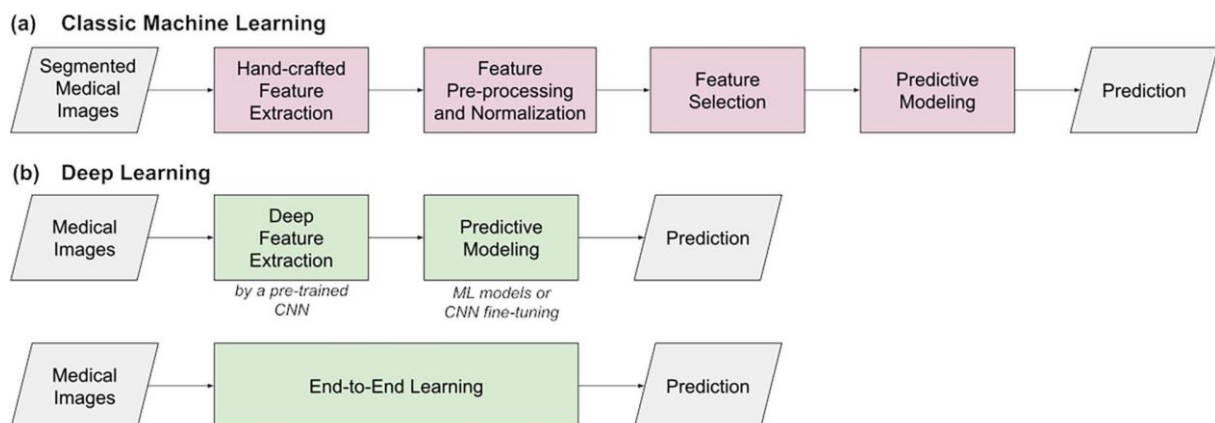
(a) Classic Machine Learning

Segmented Medical Images

Hand-crafted Feature Extraction

Feature Pre-processing and Normalization

Feature Selection

Predictive Modeling

Prediction

(b) Deep Learning

Medical Images

Deep Feature Extraction

by a pre-trained CNN

Predictive Modeling

ML models or CNN fine-tuning

Prediction

Medical Images

End-to-End Learning

Prediction